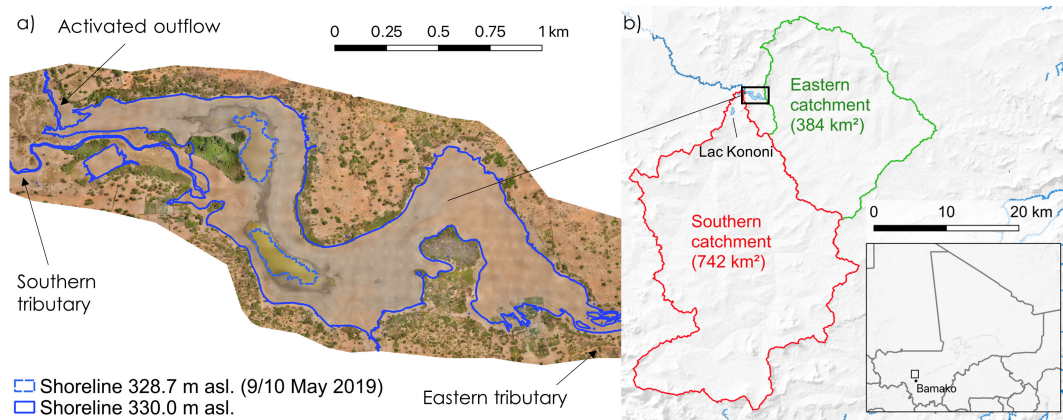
a)

Activated outflow

0 0.25 0.5 0.75 1 km

Southern tributary

Eastern tributary

Shoreline 328.7 m asl. (9/10 May 2019)
Shoreline 330.0 m asl.

b)

Eastern catchment (384 km²)

Lac Kononi

Southern catchment (742 km²)

0 10 20 km

Bamako